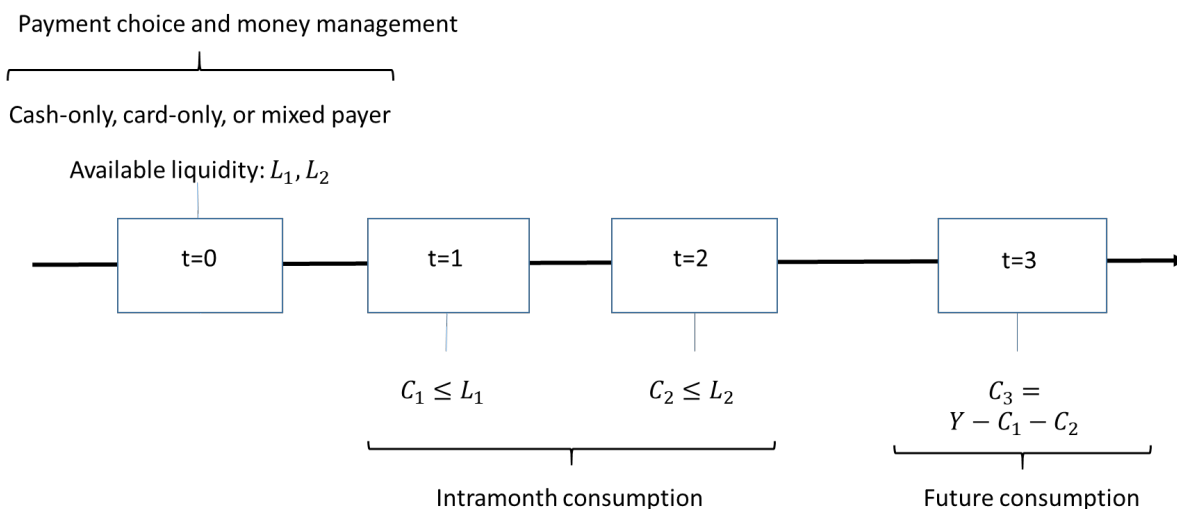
Payment choice and money management

Cash-only, card-only, or mixed payer

Available liquidity: $L_1, L_2$

t=0

t=1

t=2

t=3

$C_1 \leq L_1$

$C_2 \leq L_2$

$C_3 = Y - C_1 - C_2$

Intramonth consumption

Future consumption